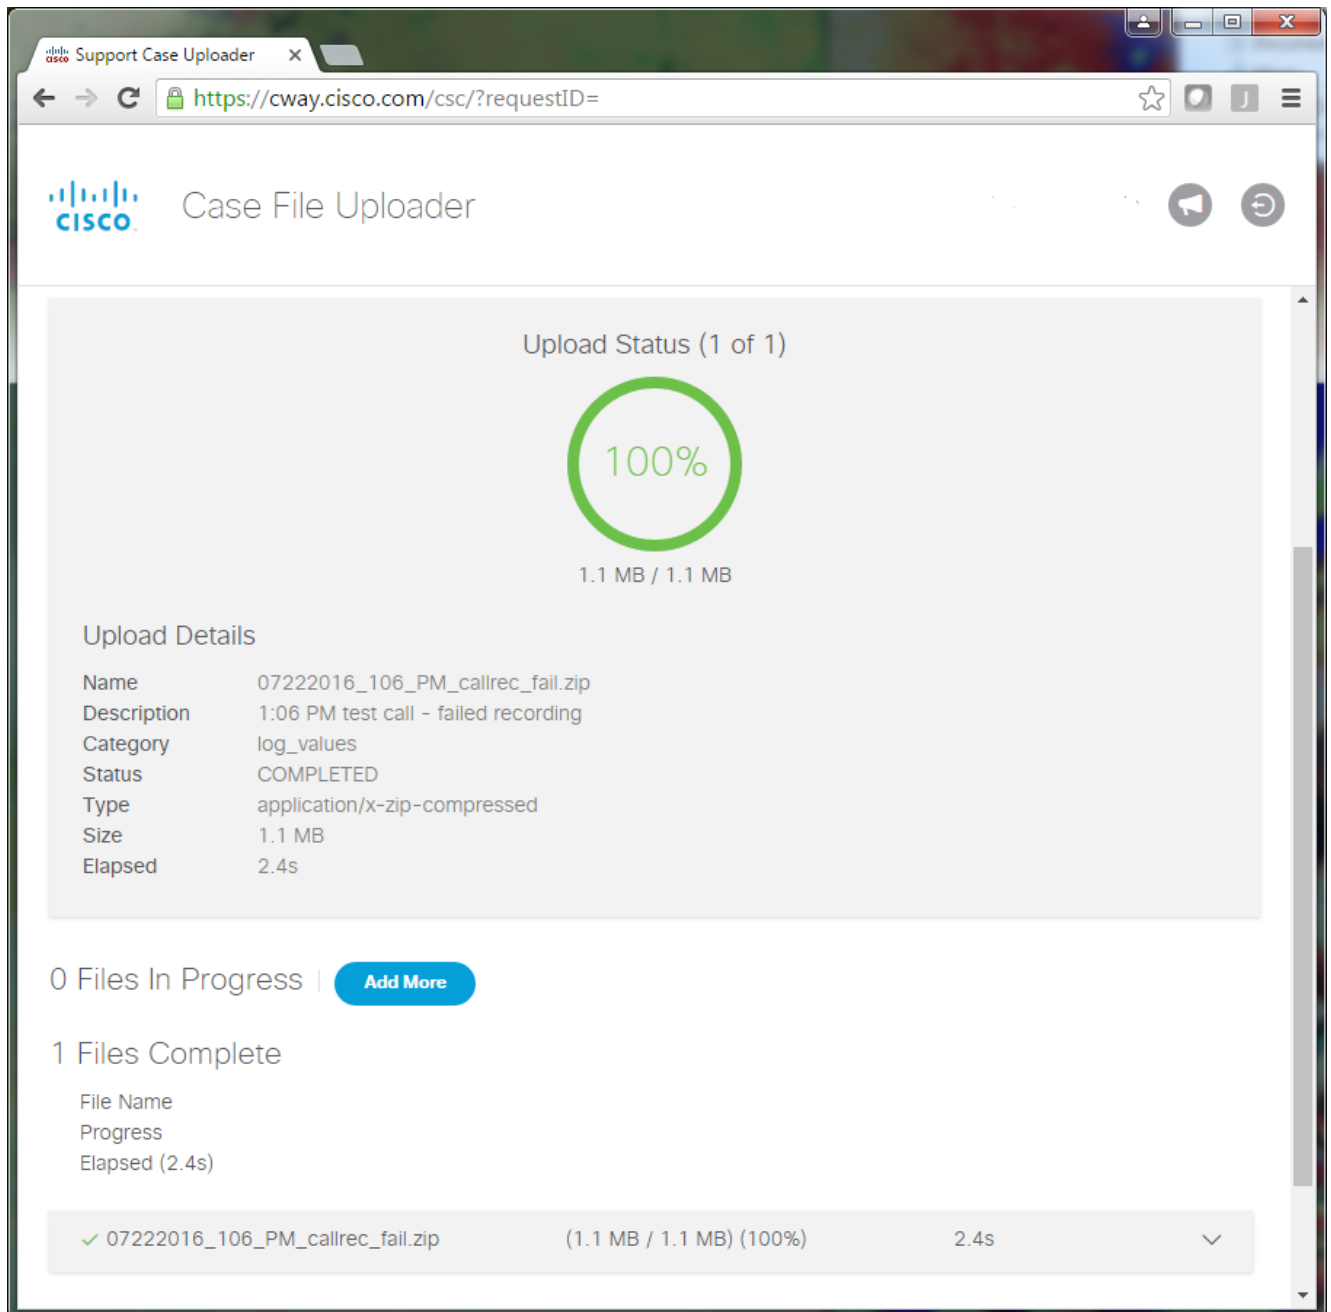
Support Case Uploader ×

https://cway.cisco.com/csc/?requestID=

cisco Case File Uploader

Upload Status (1 of 1)

100%

1.1 MB / 1.1 MB

Upload Details

| | |
|---|---|
| Name | 07222016_106_PM_callrec_fail.zip |
| Description | 1:06 PM test call - failed recording |
| Category | log_values |
| Status | COMPLETED |
| Type | application/x-zip-compressed |
| Size | 1.1 MB |
| Elapsed | 2.4s |

0 Files In Progress | Add More

1 Files Complete

File Name
Progress
Elapsed (2.4s)

✓ 07222016_106_PM_callrec_fail.zip (1.1 MB / 1.1 MB) (100%) 2.4s